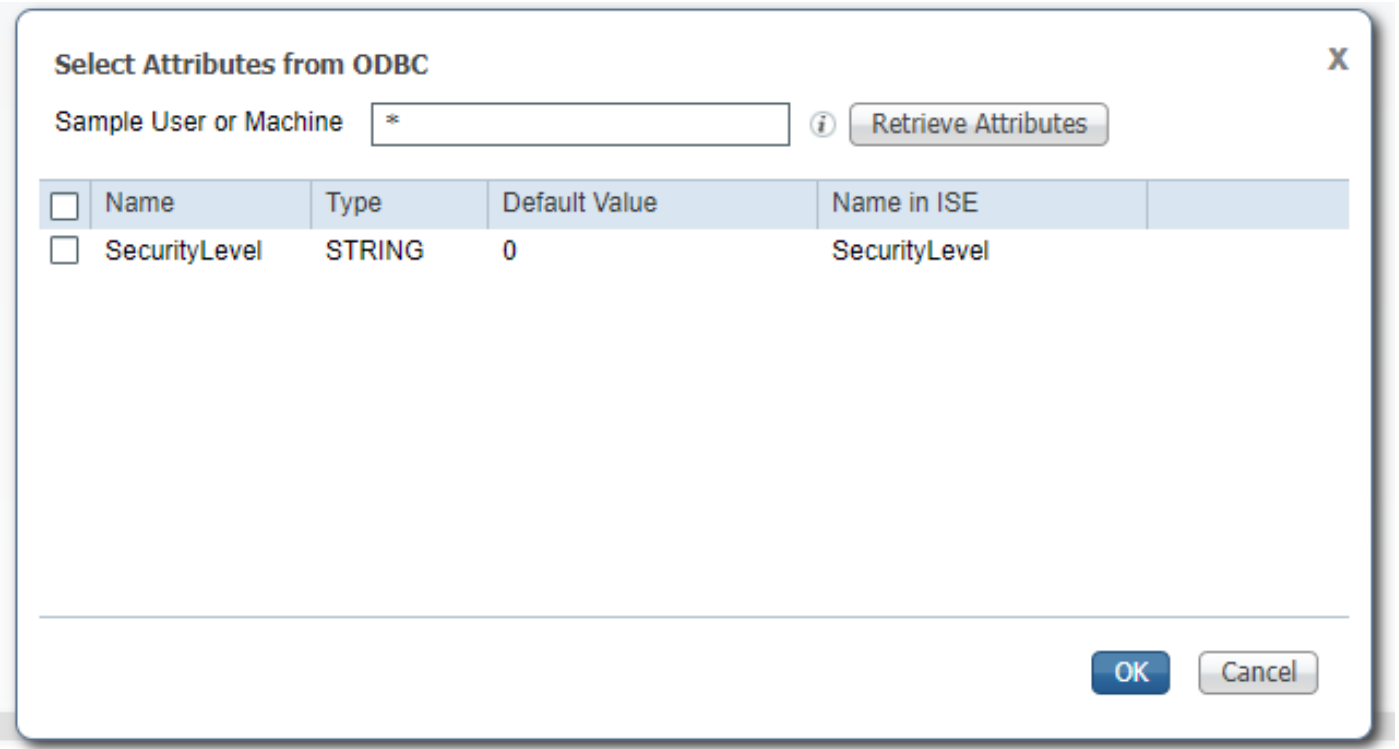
Select Attributes from ODBC

X

Sample User or Machine *

Retrieve Attributes

| Name | Type | Default Value | Name in ISE |
|---|---|---|---|
| SecurityLevel | STRING | 0 | SecurityLevel |

OK Cancel